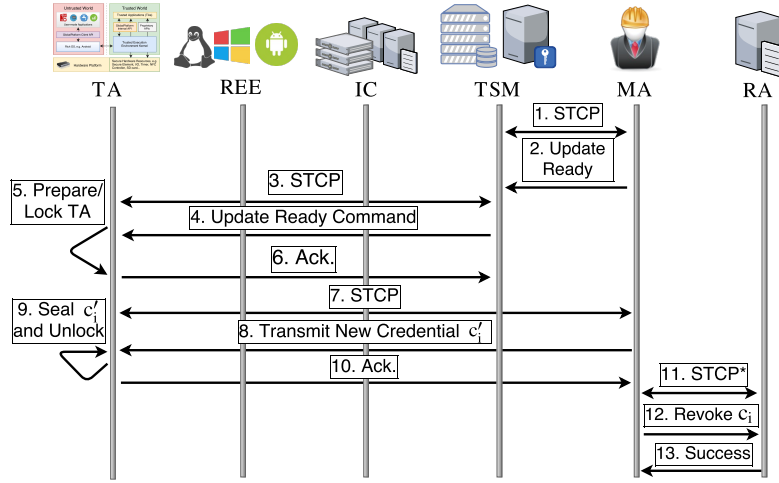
Untrusted World

Trusted World

TA

REE

IC

TSM

MA

RA

1. STCP

2. Update Ready

3. STCP

5. Prepare/ Lock TA

4. Update Ready Command

6. Ack.

7. STCP

9. Seal $c_i'$ and Unlock

8. Transmit New Credential $c_i'$

10. Ack.

11. STCP*

12. Revoke $c_i$

13. Success